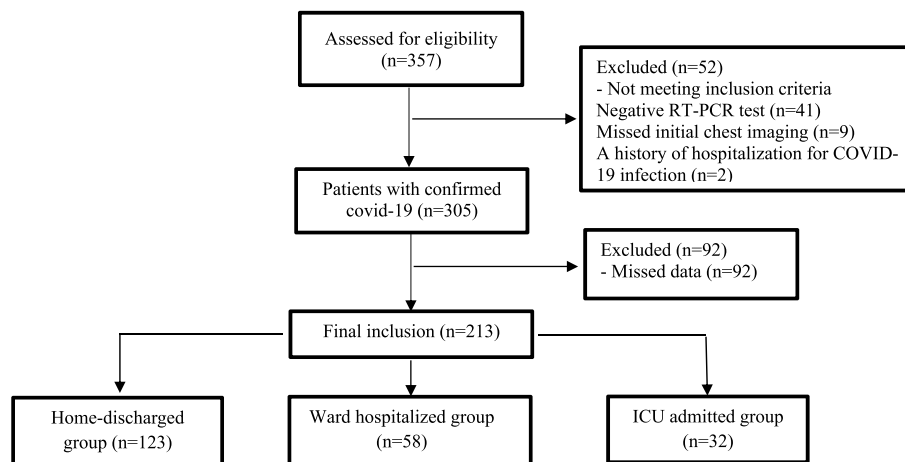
Assessed for eligibility (n=357)

Excluded (n=52)
- Not meeting inclusion criteria
Negative RT-PCR test (n=41)
Missed initial chest imaging (n=9)
A history of hospitalization for COVID-19 infection (n=2)

Patients with confirmed covid-19 (n=305)

Excluded (n=92)
- Missed data (n=92)

Final inclusion (n=213)

Home-discharged group (n=123)

Ward hospitalized group (n=58)

ICU admitted group (n=32)